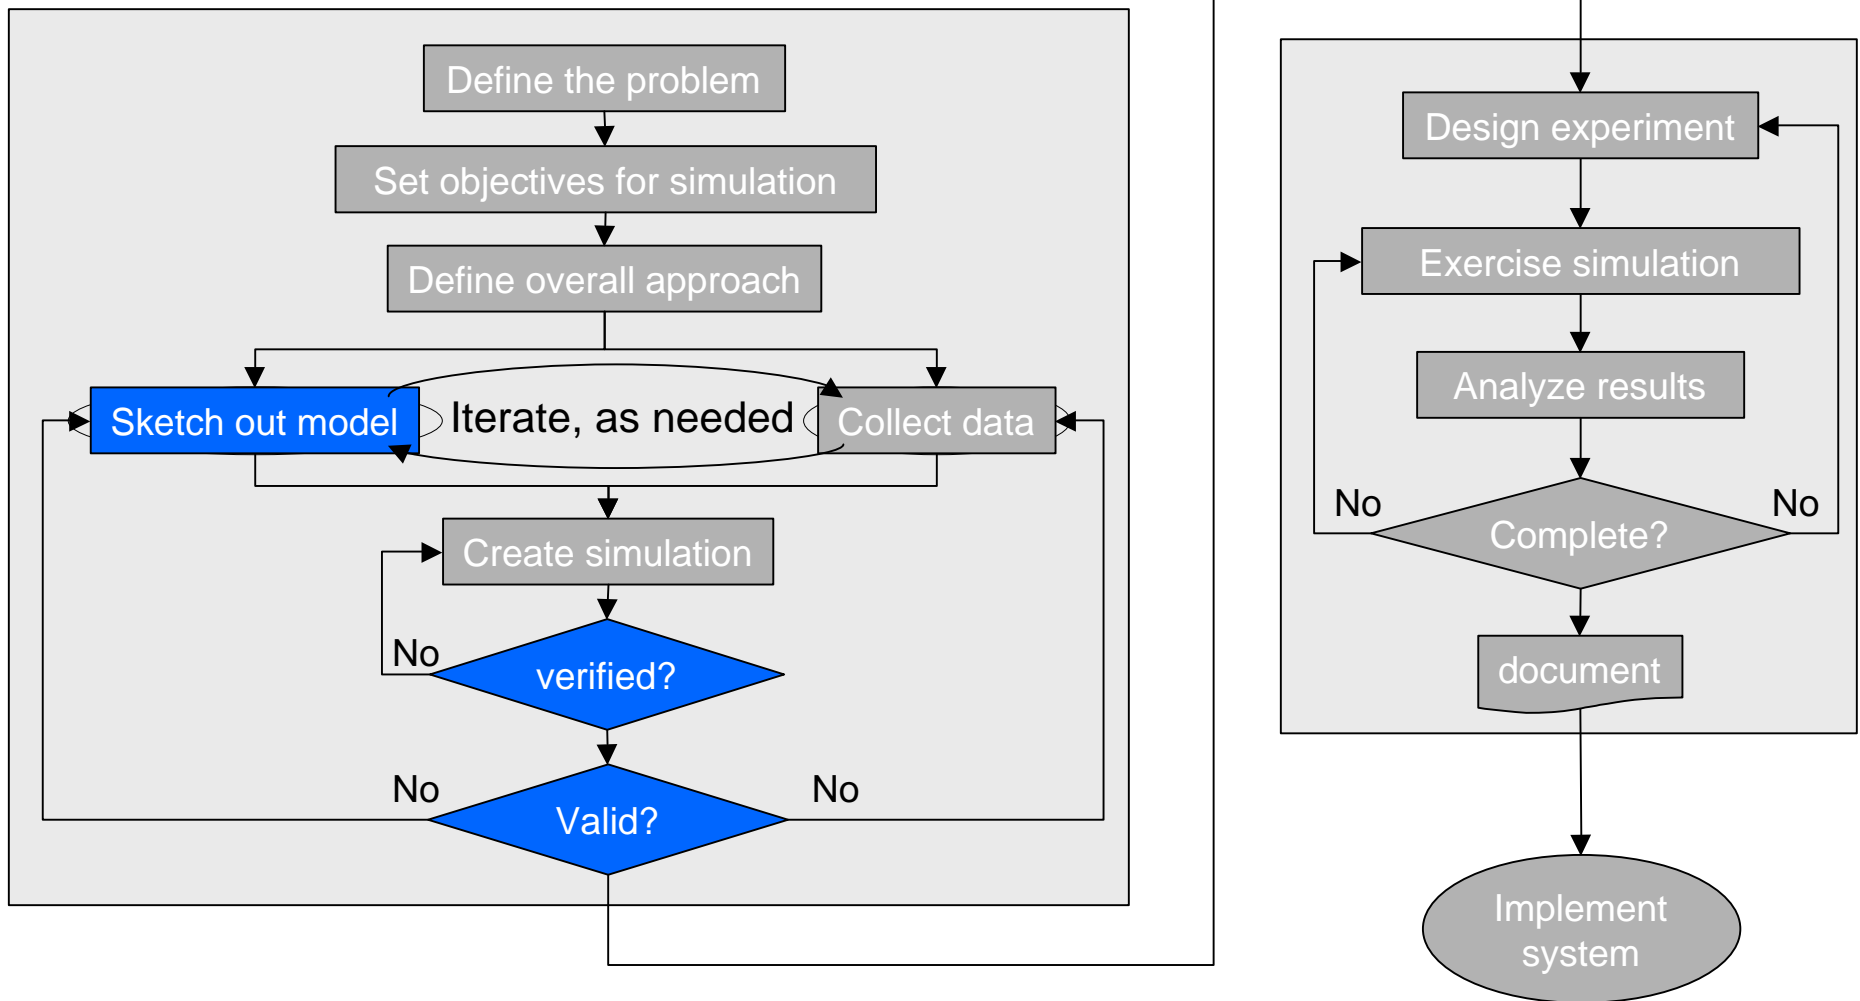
Define the problem

Set objectives for simulation

Define overall approach

Sketch out model

Iterate, as needed

Collect data

Create simulation

No

verified?

No

Valid?

No

Design experiment

Exercise simulation

Analyze results

No

Complete?

No

document

Implement system